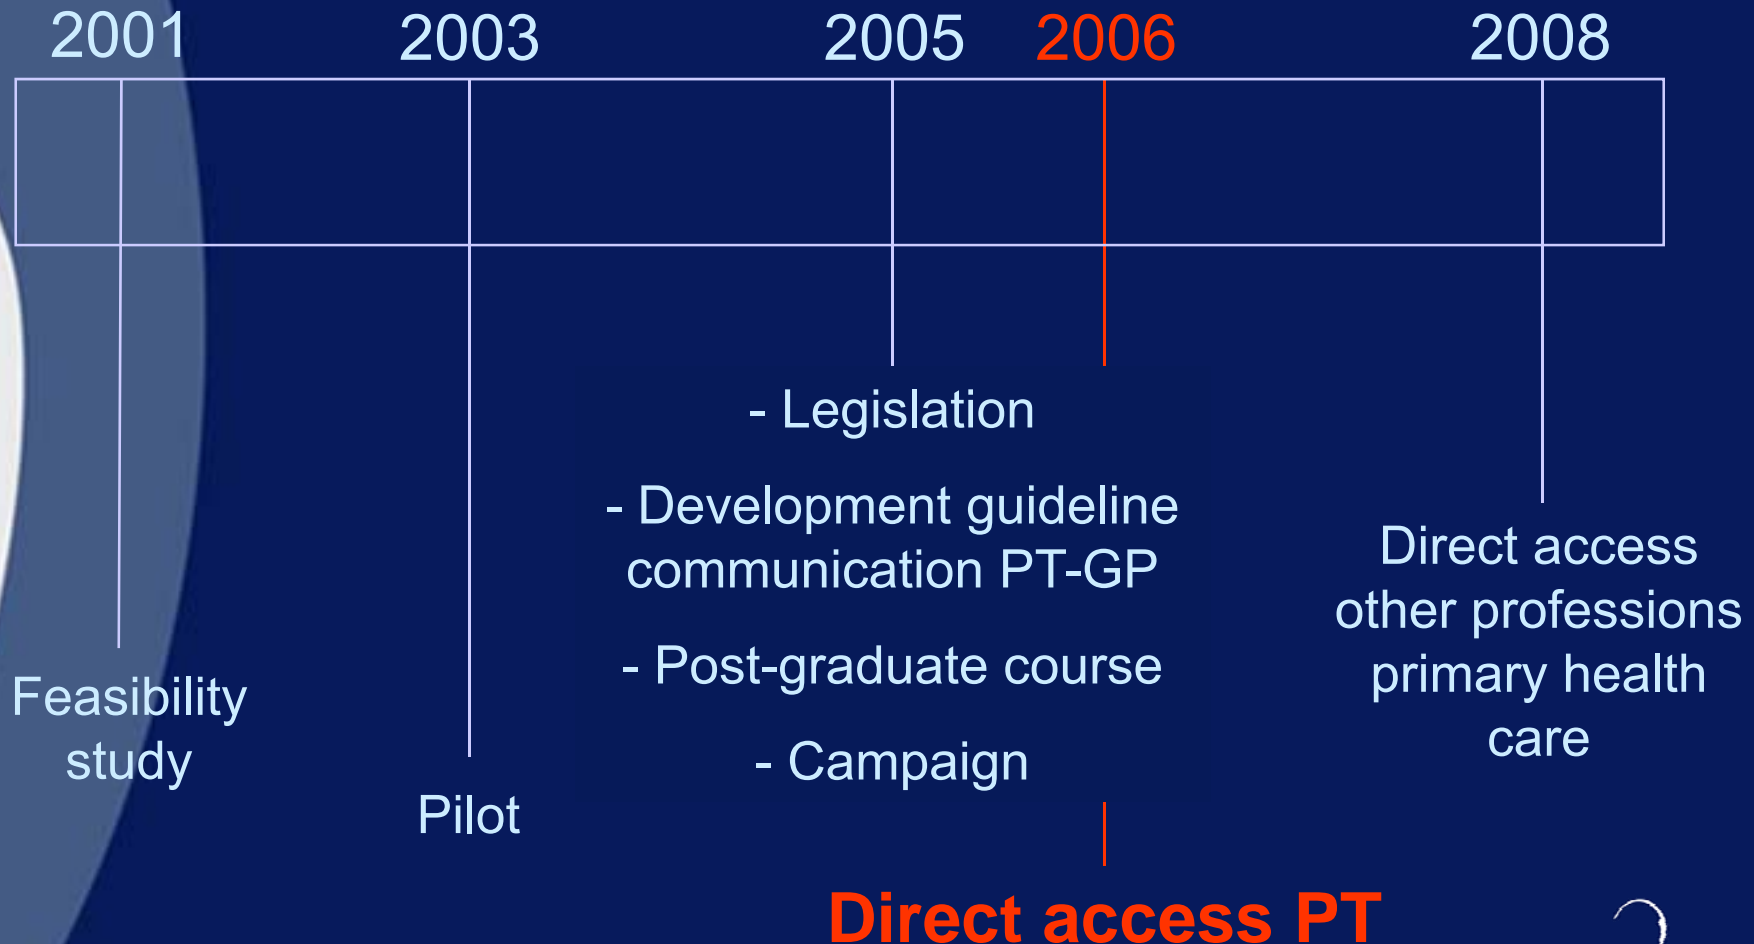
2001 2003 2005 2006 2008

- Legislation

- Development guideline communication PT-GP

- Post-graduate course

- Campaign

Direct access other professions primary health care

Feasibility study

Pilot

Direct access PT